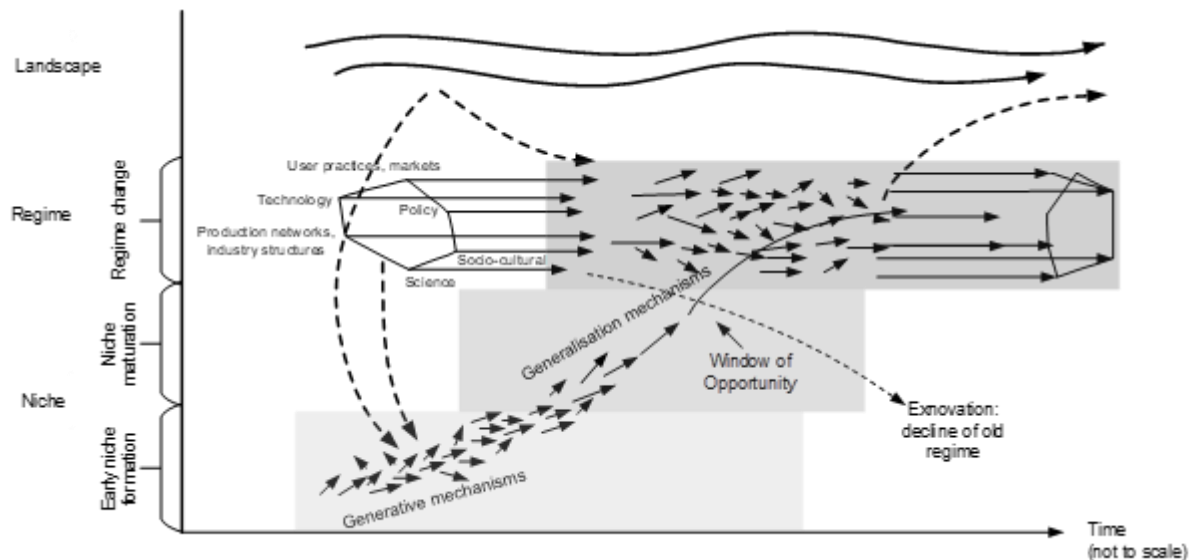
Landscape

Regime

Niche

Regime change

Niche maturation

Early niche formation

User practices, markets

Technology

Policy

Production networks, industry structures

Socio-cultural

Science

Generalisation mechanisms

Window of Opportunity

Exnovation: decline of old regime

Generative mechanisms

Time (not to scale)